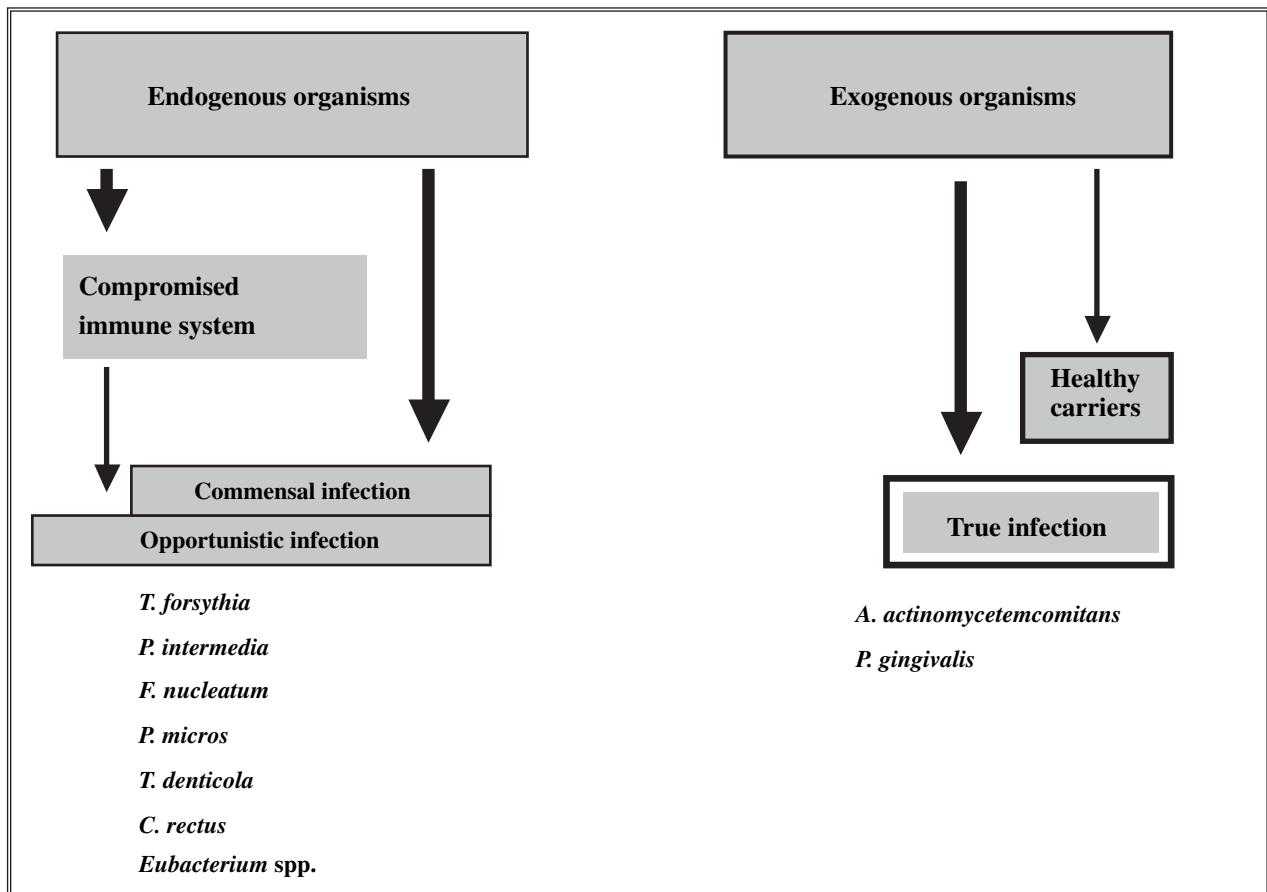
Endogenous organisms

Compromised immune system

Commensal infection

Opportunistic infection

T. forsythia

P. intermedia

F. nucleatum

P. micros

T. denticola

C. rectus

Eubacterium spp.

Exogenous organisms

Healthy carriers

True infection

A. actinomycetemcomitans

P. gingivalis